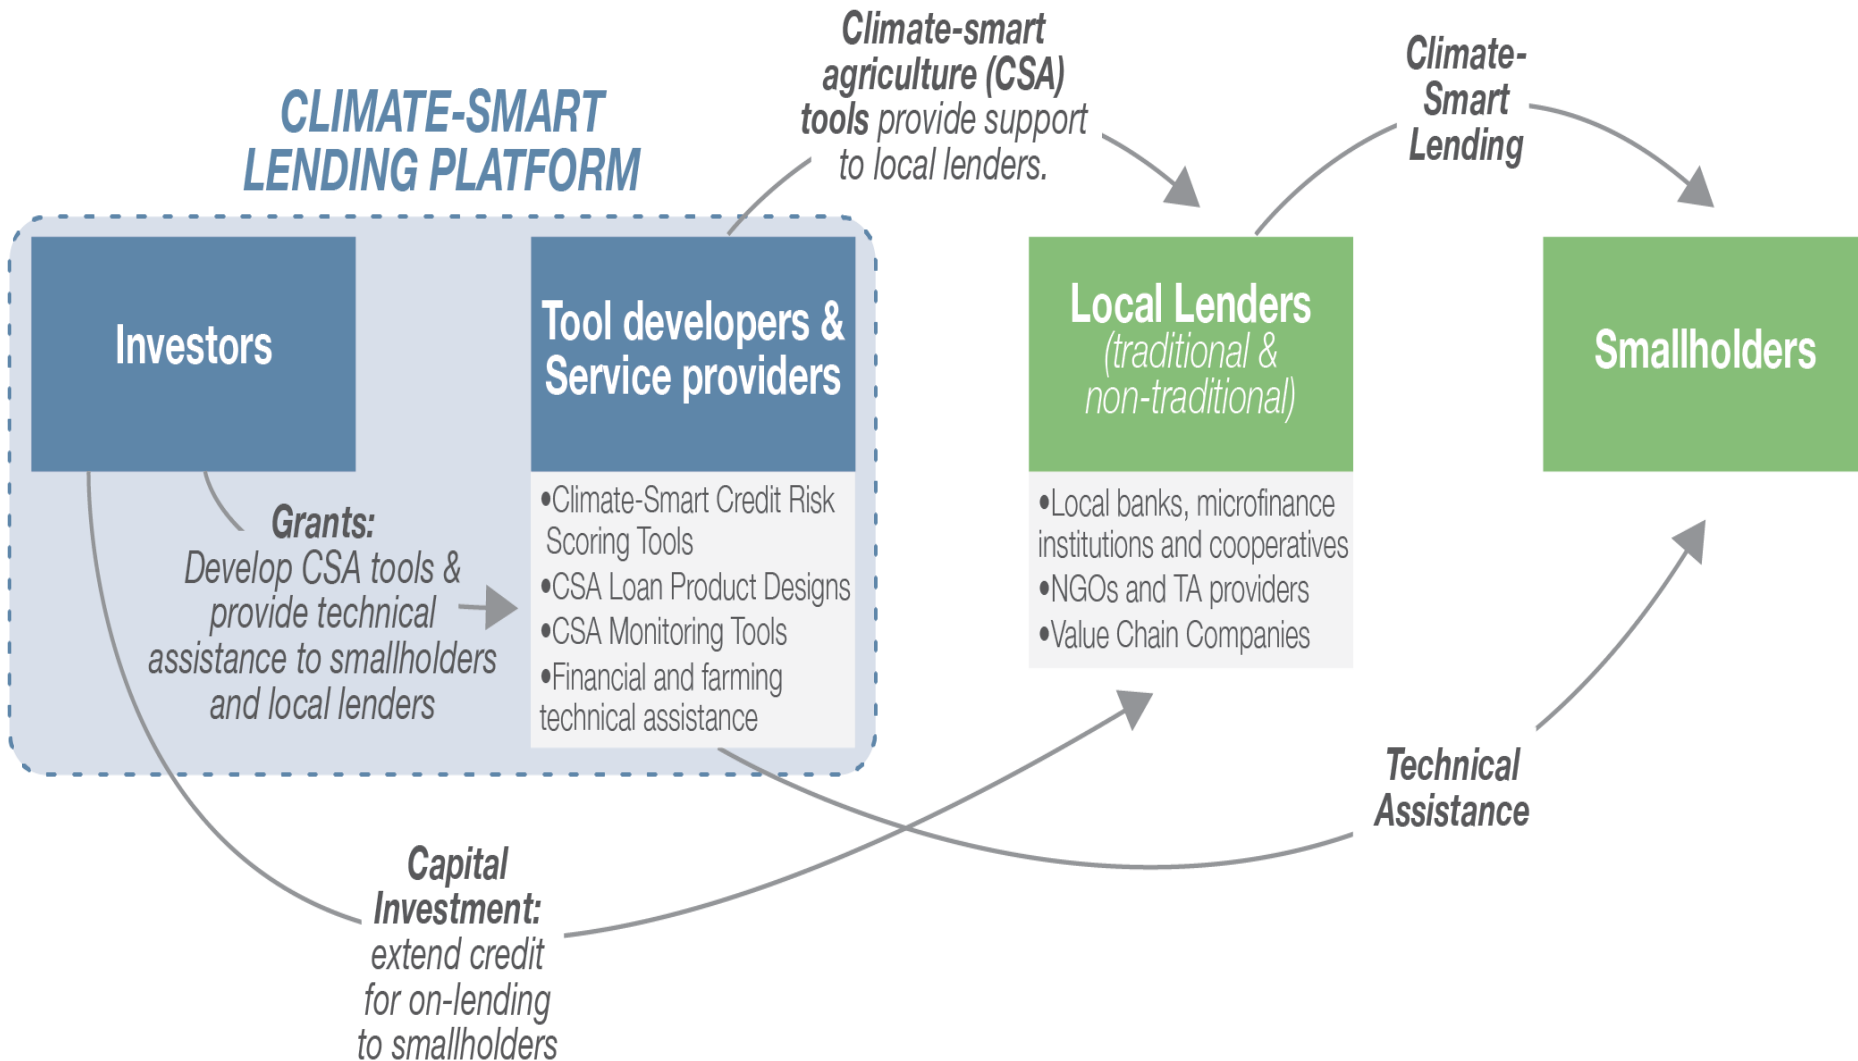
CLIMATE-SMART LENDING PLATFORM

Climate-smart agriculture (CSA) tools provide support to local lenders.

Climate-Smart Lending

Investors

Tool developers & Service providers

Local Lenders (traditional & non-traditional)

Smallholders

Grants: Develop CSA tools & provide technical assistance to smallholders and local lenders

•Climate-Smart Credit Risk Scoring Tools
•CSA Loan Product Designs
•CSA Monitoring Tools
•Financial and farming technical assistance

•Local banks, microfinance institutions and cooperatives
•NGOs and TA providers
•Value Chain Companies

Technical Assistance

Capital Investment: extend credit for on-lending to smallholders